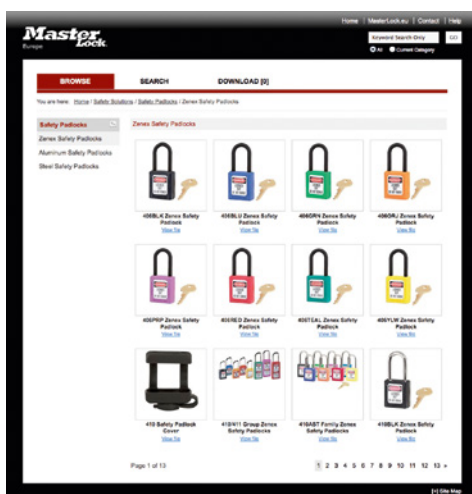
Home | MasterLock.eu | Contact | Help

Master Lock

Europe

Keyword Search Only GO

All Current Category

BROWSE

SEARCH

DOWNLOAD [0]

You are here: Home / Safety Solutions / Safety Padlocks / Zenex Safety Padlocks

Safety Padlocks

Zenex Safety Padlocks

Aluminum Safety Padlocks

Steel Safety Padlocks

Zenex Safety Padlocks

406BLK Zenex Safety Padlock
View file

406BLU Zenex Safety Padlock
View file

406GRN Zenex Safety Padlock
View file

406ORJ Zenex Safety Padlock
View file

406PRP Zenex Safety Padlock
View file

406RED Zenex Safety Padlock
View file

406TEAL Zenex Safety Padlock
View file

406YLW Zenex Safety Padlock
View file

410 Safety Padlock Cover
View file

410/411 Group Zenex Safety Padlocks
View file

416ABT Family Zenex Safety Padlocks
View file

410BLK Zenex Safety Padlock
View file

Page 1 of 13

1 2 3 4 5 6 7 8 9 10 11 12 13 »

[+] Site Map